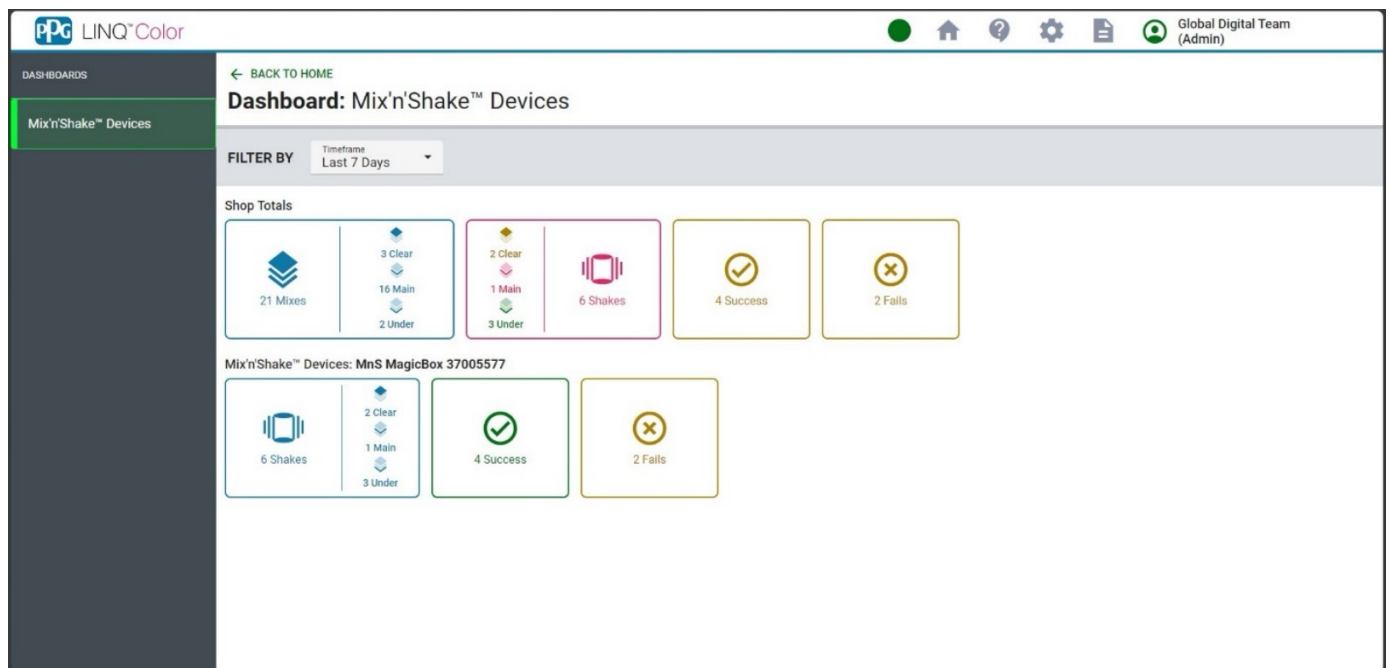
PPG LINQ™Color

Global Digital Team (Admin)

DASHBOARDS

Mix'n'Shake™ Devices

← BACK TO HOME

Dashboard: Mix'n'Shake™ Devices

FILTER BY

Timeframe
Last 7 Days

Shop Totals

21 Mixes

3 Clear
16 Main
2 Under

2 Clear
1 Main
3 Under

6 Shakes

4 Success

2 Fails

Mix'n'Shake™ Devices: MnS MagicBox 37005577

6 Shakes

2 Clear
1 Main
3 Under

4 Success

2 Fails